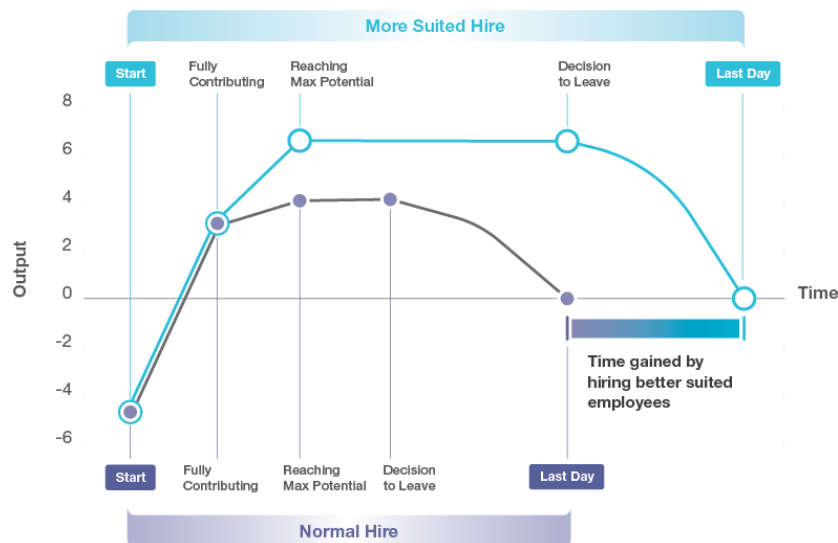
More Suited Hire

Start

Fully Contributing

Reaching Max Potential

Decision to Leave

Last Day

8
6
4
2
0
-2
-4
-6

Output

Time

Time gained by hiring better suited employees

Start

Fully Contributing

Reaching Max Potential

Decision to Leave

Last Day

Normal Hire